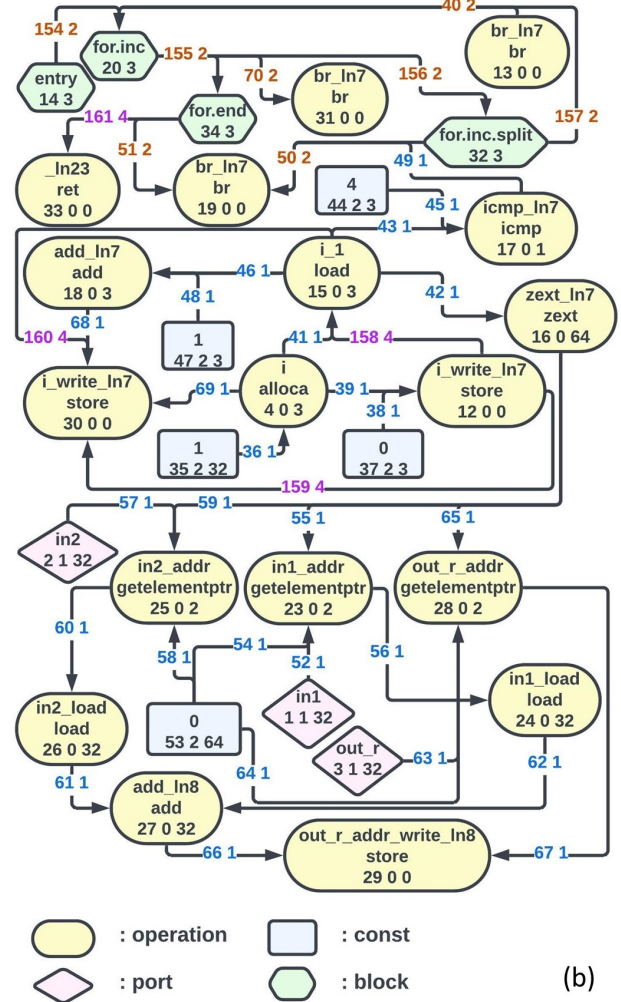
40 2
154 2
for.inc
20 3
155 2
br_ln7
br
13 0 0
entry
14 3
70 2
br_ln7
br
31 0 0
156 2
for.end
34 3
161 4
for.inc.split
32 3
157 2
51 2
_ln23
ret
33 0 0
br_ln7
br
19 0 0
50 2
49 1
4
44 2 3
45 1
icmp_ln7
icmp
17 0 1
43 1
add_ln7
add
18 0 3
46 1
i_1
load
15 0 3
42 1
zext_ln7
zext
16 0 64
48 1
68 1
1
47 2 3
41 1
158 4
160 4
i
alloca
4 0 3
i_write_ln7
store
30 0 0
69 1
39 1
i_write_ln7
store
12 0 0
38 1
1
35 2 32
36 1
0
37 2 3
159 4
57 1
59 1
55 1
65 1
in2
2 1 32
in2_addr
getelementptr
25 0 2
in1_addr
getelementptr
23 0 2
out_r_addr
getelementptr
28 0 2
60 1
54 1
58 1
56 1
52 1
in1
1 1 32
in2_load
load
26 0 32
0
53 2 64
in1_load
load
24 0 32
out_r
3 1 32
63 1
61 1
64 1
62 1
add_ln8
add
27 0 32
66 1
out_r_addr_write_ln8
store
29 0 0
67 1
: operation
: const
: port
: block
(b)